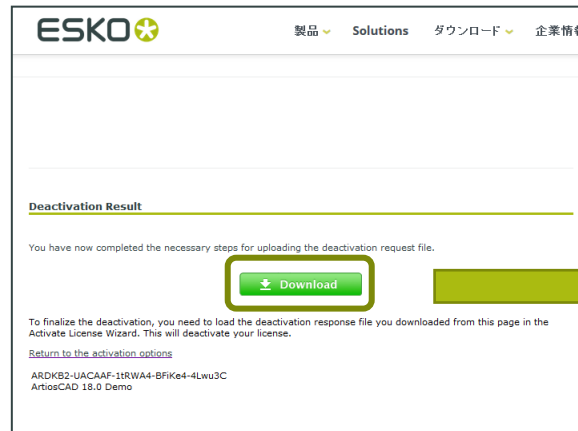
ESKO

製品 Solutions ダウンロード 企業情

Deactivation Result

You have now completed the necessary steps for uploading the deactivation request file.

Download

To finalize the deactivation, you need to load the deactivation response file you downloaded from this page in the Activate License Wizard. This will deactivate your license.

Return to the activation options

ARDKB2-UACAAF-1tRWA4-BFiKe4-4Lwu3C
ArtiosCAD 18.0 Demo